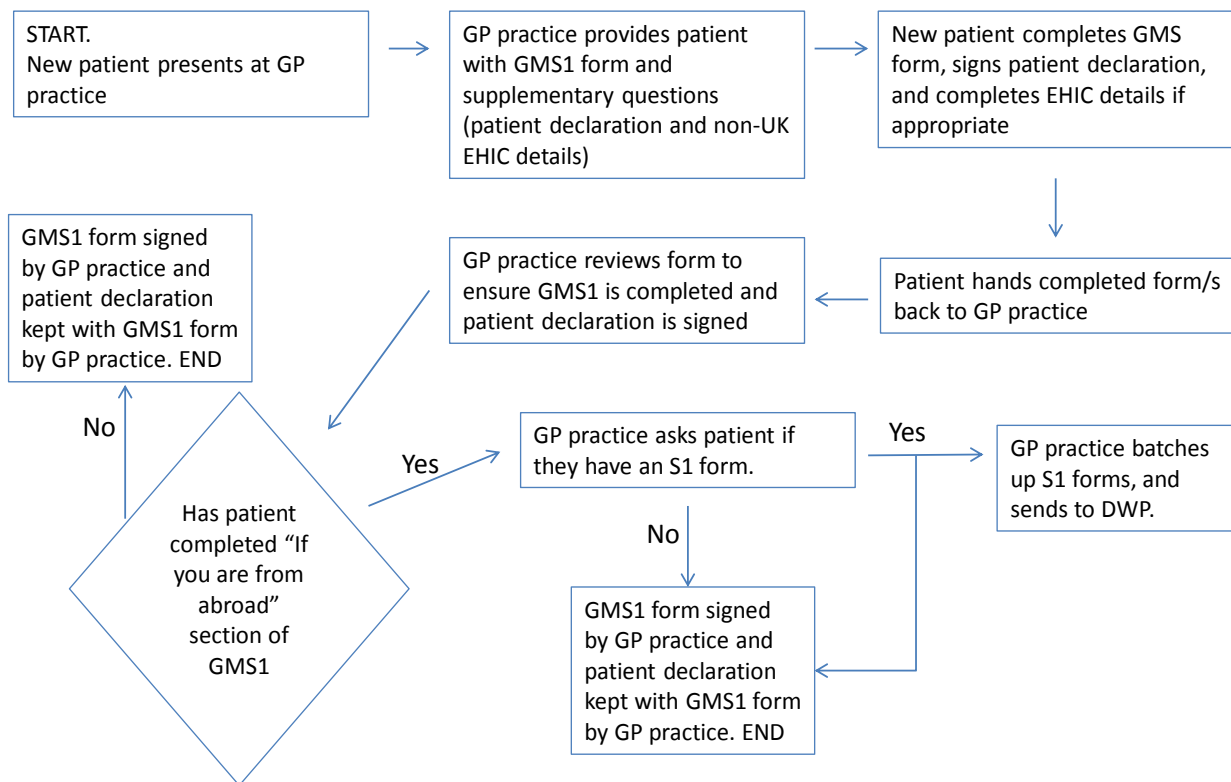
START.
New patient presents at GP practice

GP practice provides patient with GMS1 form and supplementary questions (patient declaration and non-UK EHIC details)

New patient completes GMS form, signs patient declaration, and completes EHIC details if appropriate

Patient hands completed form/s back to GP practice

GP practice reviews form to ensure GMS1 is completed and patient declaration is signed

GMS1 form signed by GP practice and patient declaration kept with GMS1 form by GP practice. END

No

Has patient completed "If you are from abroad" section of GMS1

Yes

GP practice asks patient if they have an S1 form.

Yes

GP practice batches up S1 forms, and sends to DWP.

No

GMS1 form signed by GP practice and patient declaration kept with GMS1 form by GP practice. END